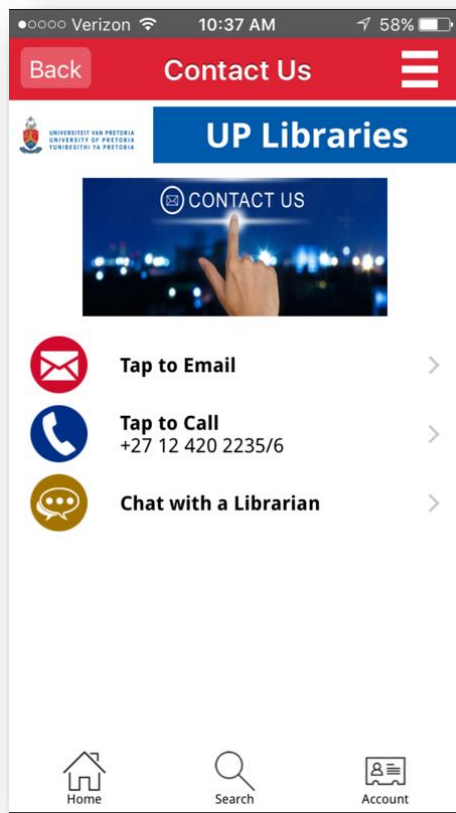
●○○○○ Verizon 10:37 AM 58%

Back Contact Us

UNIVERSITEIT VAN PRETORIA
UNIVERSITY OF PRETORIA
YUNIBESITHI YA PRETORIA

UP Libraries

CONTACT US

Tap to Email

Tap to Call
+27 12 420 2235/6

Chat with a Librarian

Home Search Account